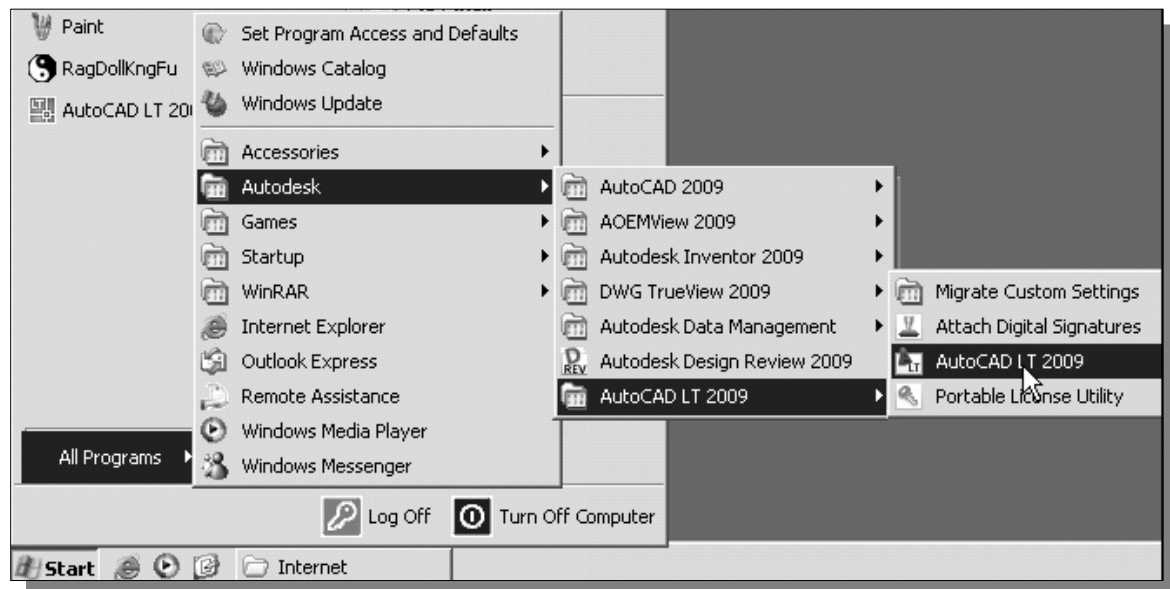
Paint
RagDollKngFu
AutoCAD LT 20

Set Program Access and Defaults
Windows Catalog
Windows Update
Accessories
Autodesk
Games
Startup
WinRAR
Internet Explorer
Outlook Express
Remote Assistance
Windows Media Player
Windows Messenger

AutoCAD 2009
AOEMView 2009
Autodesk Inventor 2009
DWG TrueView 2009
Autodesk Data Management
Autodesk Design Review 2009
AutoCAD LT 2009

Migrate Custom Settings
Attach Digital Signatures
AutoCAD LT 2009
Portable License Utility

All Programs

Log Off
Turn Off Computer

Start
Internet